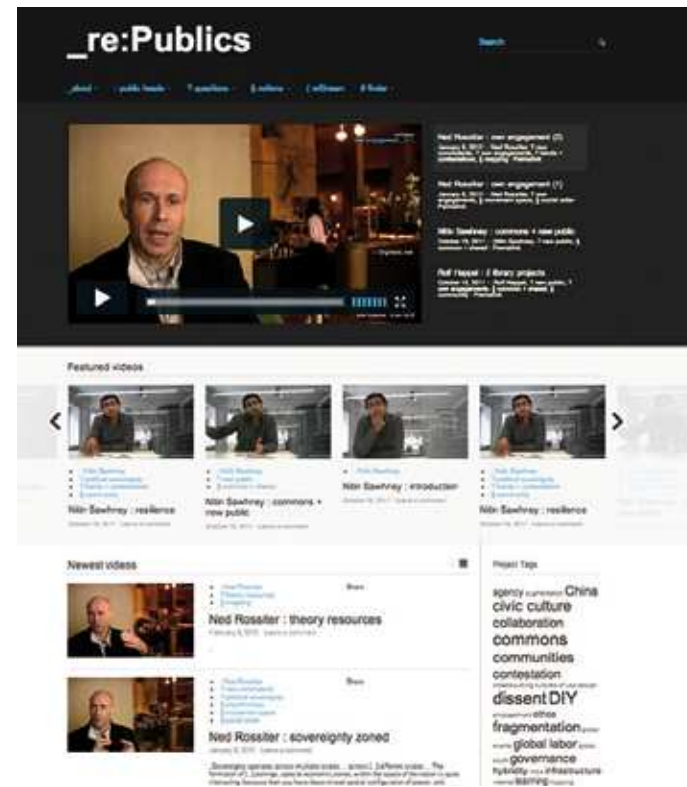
_re:Publics

Search

_about · public heads · 7 questions · 5 notions · 1 influence · 8 finder

Ned Rossiter : own engagement (2)

Ned Rossiter : own engagement (1)

Nitin Sawhney : commons + new public

Rolf Hapel : 2 library projects

Featured videos

Nitin Sawhney : resilience

Nitin Sawhney : commons + new public

Nitin Sawhney : introduction

Nitin Sawhney : resilience

Newest videos

Share

Ned Rossiter : theory resources

February 8, 2012 · Leave a comment

Share

Ned Rossiter : sovereignty zoned

Project Tags

agency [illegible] China
civic culture
collaboration
commons
communities
contestation
dissent DIY
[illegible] ethics
fragmentation
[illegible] global labor
governance
hybridity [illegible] infrastructure
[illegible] learning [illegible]